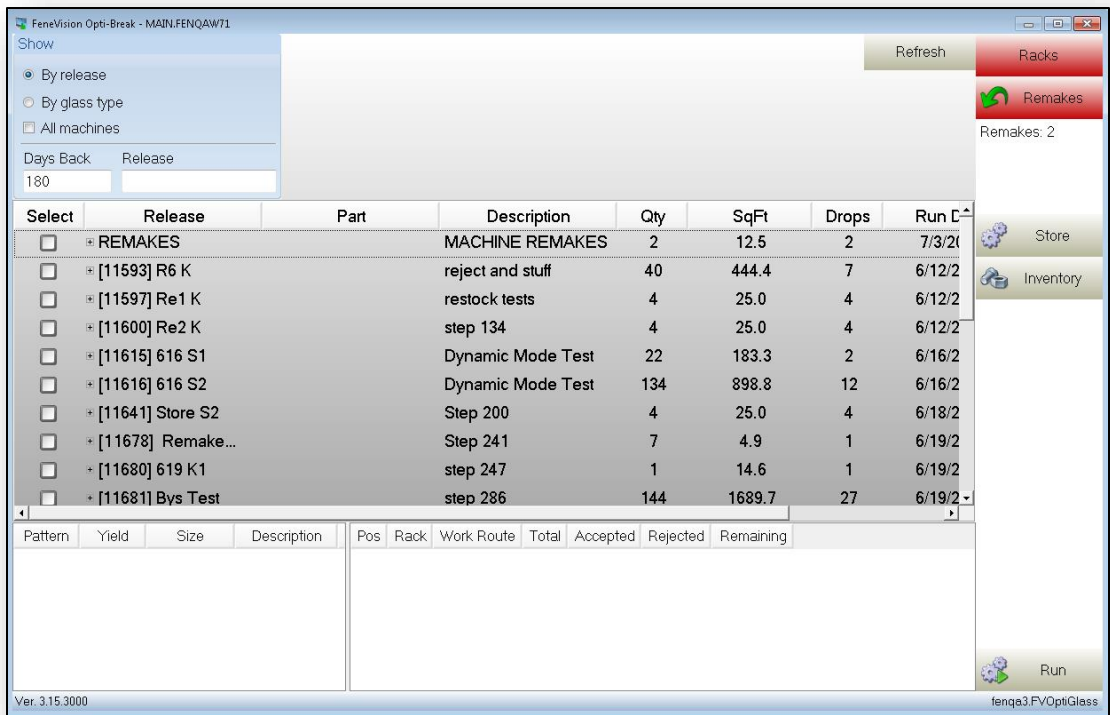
FeneVision Opti-Break - MAIN.FENQAW71

Show
By release
By glass type
All machines
Days Back Release
180

Refresh
Racks
Remakes
Remakes: 2

| Select | Release | Part | Description | Qty | SqFt | Drops | Run D |
|---|---|---|---|---|---|---|---|
| | REMAKES | | MACHINE REMAKES | 2 | 12.5 | 2 | 7/3/2 |
| | [11593] R6 K | | reject and stuff | 40 | 444.4 | 7 | 6/12/2 |
| | [11597] Re1 K | | restock tests | 4 | 25.0 | 4 | 6/12/2 |
| | [11600] Re2 K | | step 134 | 4 | 25.0 | 4 | 6/12/2 |
| | [11615] 616 S1 | | Dynamic Mode Test | 22 | 183.3 | 2 | 6/16/2 |
| | [11616] 616 S2 | | Dynamic Mode Test | 134 | 898.8 | 12 | 6/16/2 |
| | [11641] Store S2 | | Step 200 | 4 | 25.0 | 4 | 6/18/2 |
| | [11678] Remake... | | Step 241 | 7 | 4.9 | 1 | 6/19/2 |
| | [11680] 619 K1 | | step 247 | 1 | 14.6 | 1 | 6/19/2 |
| | [11681] Bys Test | | step 286 | 144 | 1689.7 | 27 | 6/19/2 |

Store
Inventory

| Pattern | Yield | Size | Description |
|---|---|---|---|

| Pos | Rack | Work Route | Total | Accepted | Rejected | Remaining |
|---|---|---|---|---|---|---|

Run

Ver. 3.15.3000
fenqa3.FVOptiGlass